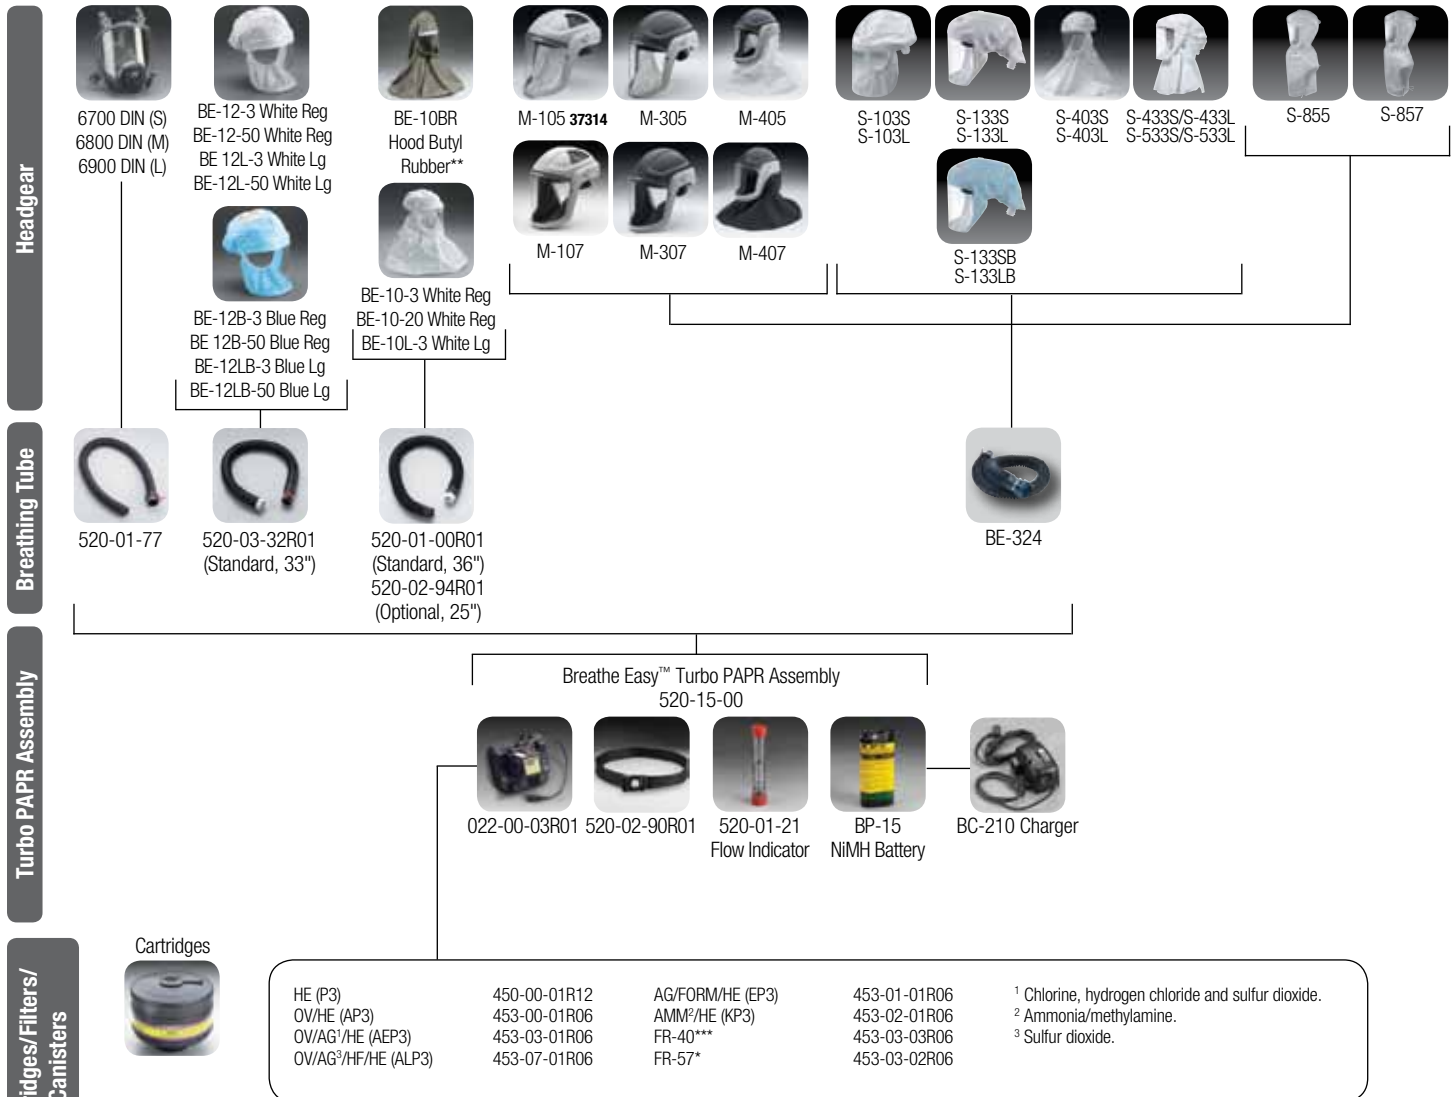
Headgear

6700 DIN (S)
6800 DIN (M)
6900 DIN (L)

BE-12-3 White Reg
BE-12-50 White Reg
BE 12L-3 White Lg
BE-12L-50 White Lg

BE-10BR
Hood Butyl
Rubber**

M-105 37314

M-305

M-405

S-103S
S-103L

S-133S
S-133L

S-403S
S-403L

S-433S/S-433L
S-533S/S-533L

S-855

S-857

M-107

M-307

M-407

S-133SB
S-133LB

BE-10-3 White Reg
BE-10-20 White Reg
BE-10L-3 White Lg

BE-12B-3 Blue Reg
BE 12B-50 Blue Reg
BE-12LB-3 Blue Lg
BE-12LB-50 Blue Lg

Breathing Tube

520-01-77

520-03-32R01
(Standard, 33")

520-01-00R01
(Standard, 36")
520-02-94R01
(Optional, 25")

BE-324

Turbo PAPR Assembly

Breathe Easy™ Turbo PAPR Assembly
520-15-00

022-00-03R01

520-02-90R01

520-01-21
Flow Indicator

BP-15
NiMH Battery

BC-210 Charger

idges/Filters/
Canisters

Cartridges

| | | | | |
|---|---|---|---|---|
| HE (P3) | 450-00-01R12 | AG/FORM/HE (EP3) | 453-01-01R06 | $^1$ Chlorine, hydrogen chloride and sulfur dioxide. |
| OV/HE (AP3) | 453-00-01R06 | AMM$^2$/HE (KP3) | 453-02-01R06 | $^2$ Ammonia/methylamine. |
| OV/AG$^1$/HE (AEP3) | 453-03-01R06 | FR-40*** | 453-03-03R06 | $^3$ Sulfur dioxide. |
| OV/AG$^3$/HF/HE (ALP3) | 453-07-01R06 | FR-57* | 453-03-02R06 | |